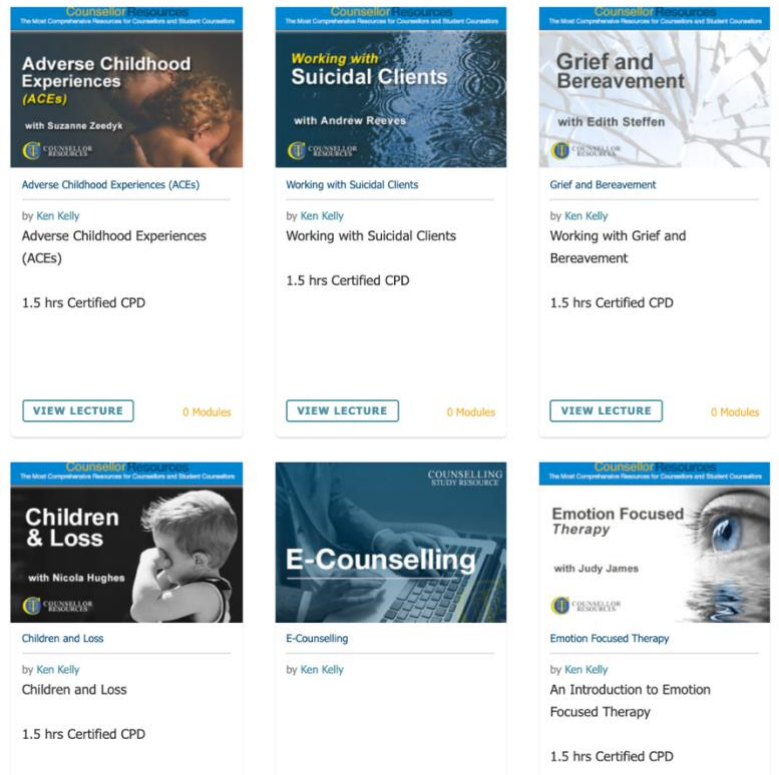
Counsellor Resources
The Most Comprehensive Resources for Counsellors and Student Counsellors

Adverse Childhood Experiences (ACEs)

with Suzanne Zeedyk

COUNSELLOR RESOURCES

Adverse Childhood Experiences (ACEs)

by Ken Kelly

Adverse Childhood Experiences (ACEs)

1.5 hrs Certified CPD

VIEW LECTURE

0 Modules

Counsellor Resources
The Most Comprehensive Resources for Counsellors and Student Counsellors

Working with Suicidal Clients

with Andrew Reeves

COUNSELLOR RESOURCES

Working with Suicidal Clients

by Ken Kelly

Working with Suicidal Clients

1.5 hrs Certified CPD

VIEW LECTURE

0 Modules

Counsellor Resources
The Most Comprehensive Resources for Counsellors and Student Counsellors

Grief and Bereavement

with Edith Steffen

COUNSELLOR RESOURCES

Grief and Bereavement

by Ken Kelly

Working with Grief and Bereavement

1.5 hrs Certified CPD

VIEW LECTURE

0 Modules

Counsellor Resources
The Most Comprehensive Resources for Counsellors and Student Counsellors

Children & Loss

with Nicola Hughes

COUNSELLOR RESOURCES

Children and Loss

by Ken Kelly

Children and Loss

1.5 hrs Certified CPD

COUNSELLING STUDY RESOURCE

E-Counselling

E-Counselling

by Ken Kelly

Counsellor Resources
The Most Comprehensive Resources for Counsellors and Student Counsellors

Emotion Focused Therapy

with Judy James

COUNSELLOR RESOURCES

Emotion Focused Therapy

by Ken Kelly

An Introduction to Emotion Focused Therapy

1.5 hrs Certified CPD